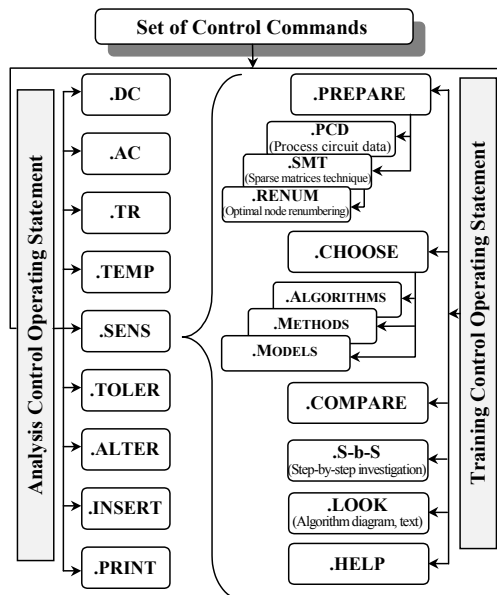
Set of Control Commands

Analysis Control Operating Statement

.DC

.AC

.TR

.TEMP

.SENS

.TOLER

.ALTER

.INSERT

.PRINT

Training Control Operating Statement

.PREPARE

.PCD
(Process circuit data)

.SMT
(Sparse matrices technique)

.RENUM
(Optimal node renumbering)

.CHOOSE

.ALGORITHMS

.METHODS

.MODELS

.COMPARE

.S-b-S
(Step-by-step investigation)

.LOOK
(Algorithm diagram, text)

.HELP